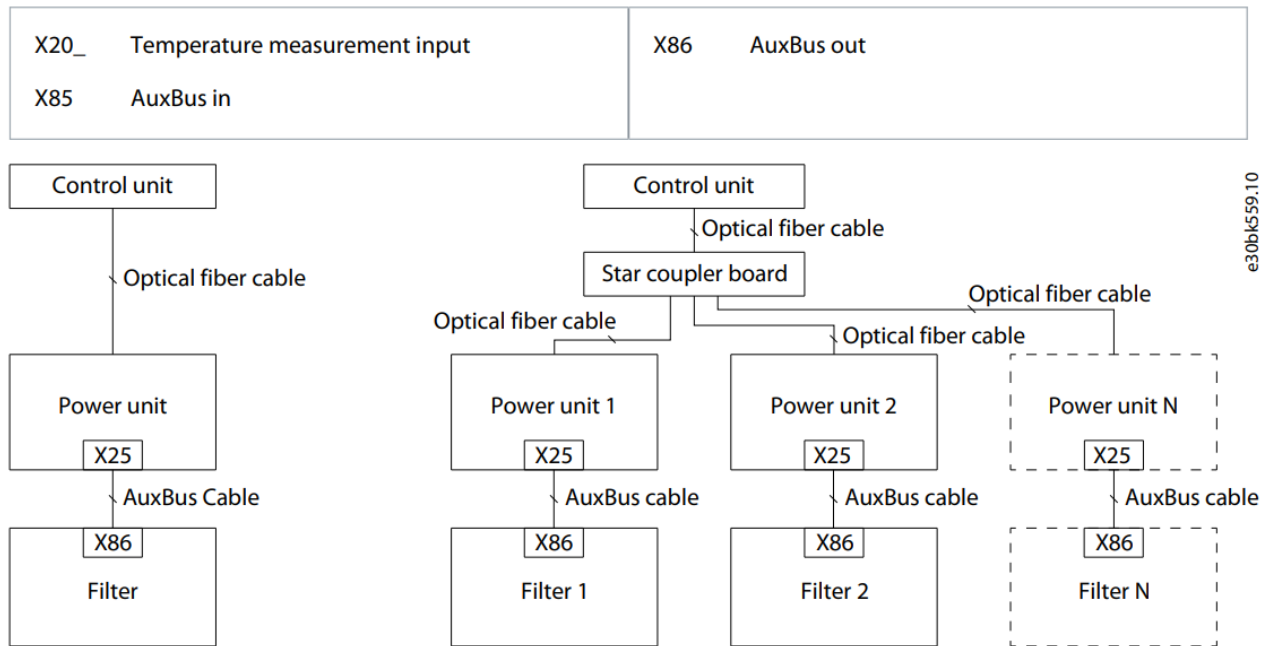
| | |
|---|---|
| X20_ Temperature measurement input | X86 AuxBus out |
| X85 AuxBus in | |

Control unit
Optical fiber cable
Power unit
X25
AuxBus Cable
X86
Filter

Control unit
Optical fiber cable
Star coupler board
Optical fiber cable
Optical fiber cable
Optical fiber cable
Power unit 1
X25
AuxBus cable
X86
Filter 1
Power unit 2
X25
AuxBus cable
X86
Filter 2
Power unit N
X25
AuxBus cable
X86
Filter N

e30bk559.10